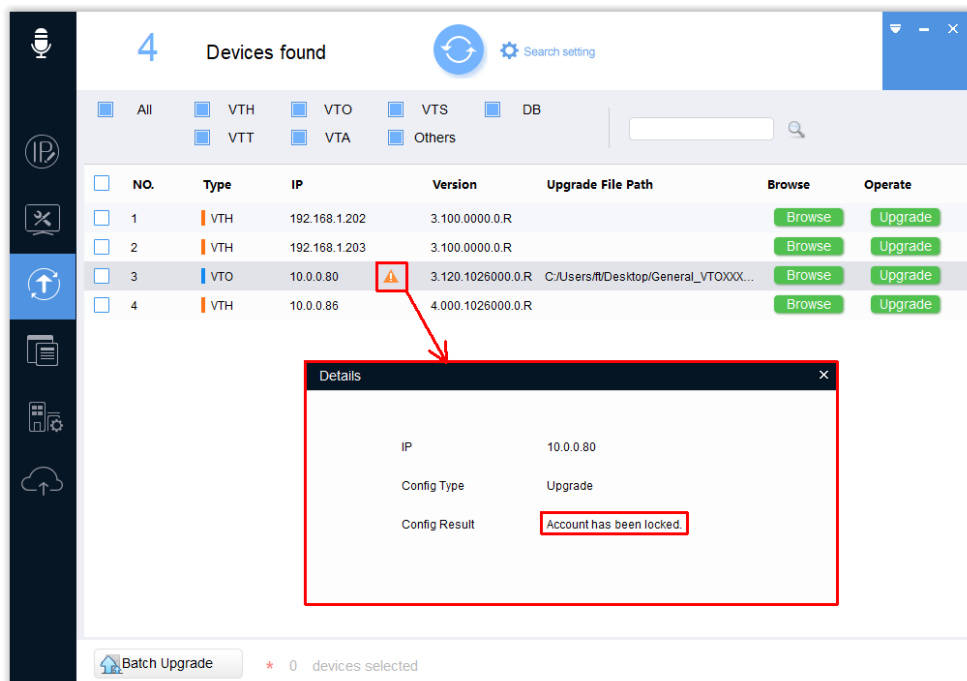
4 Devices found

Search setting

All VTH VTO VTS DB
VTT VTA Others

| | NO. | Type | IP | | Version | Upgrade File Path | Browse | Operate |
|---|---|---|---|---|---|---|---|---|
| | 1 | VTH | 192.168.1.202 | | 3.100.0000.0.R | | Browse | Upgrade |
| | 2 | VTH | 192.168.1.203 | | 3.100.0000.0.R | | Browse | Upgrade |
| | 3 | VTO | 10.0.0.80 | | 3.120.1026000.0.R | C:/Users/ft/Desktop/General_VTOXXX... | Browse | Upgrade |
| | 4 | VTH | 10.0.0.86 | | 4.000.1026000.0.R | | Browse | Upgrade |

Details

IP 10.0.0.80

Config Type Upgrade

Config Result Account has been locked.

Batch Upgrade

* 0 devices selected